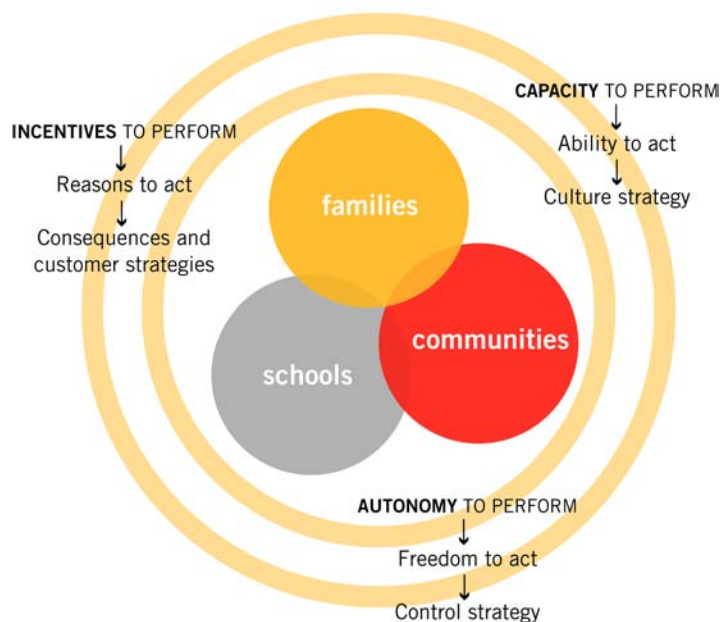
CAPACITY TO PERFORM
↓
Ability to act
↓
Culture strategy

INCENTIVES TO PERFORM
↓
Reasons to act
↓
Consequences and customer strategies

families

communities

schools

AUTONOMY TO PERFORM
↓
Freedom to act
↓
Control strategy